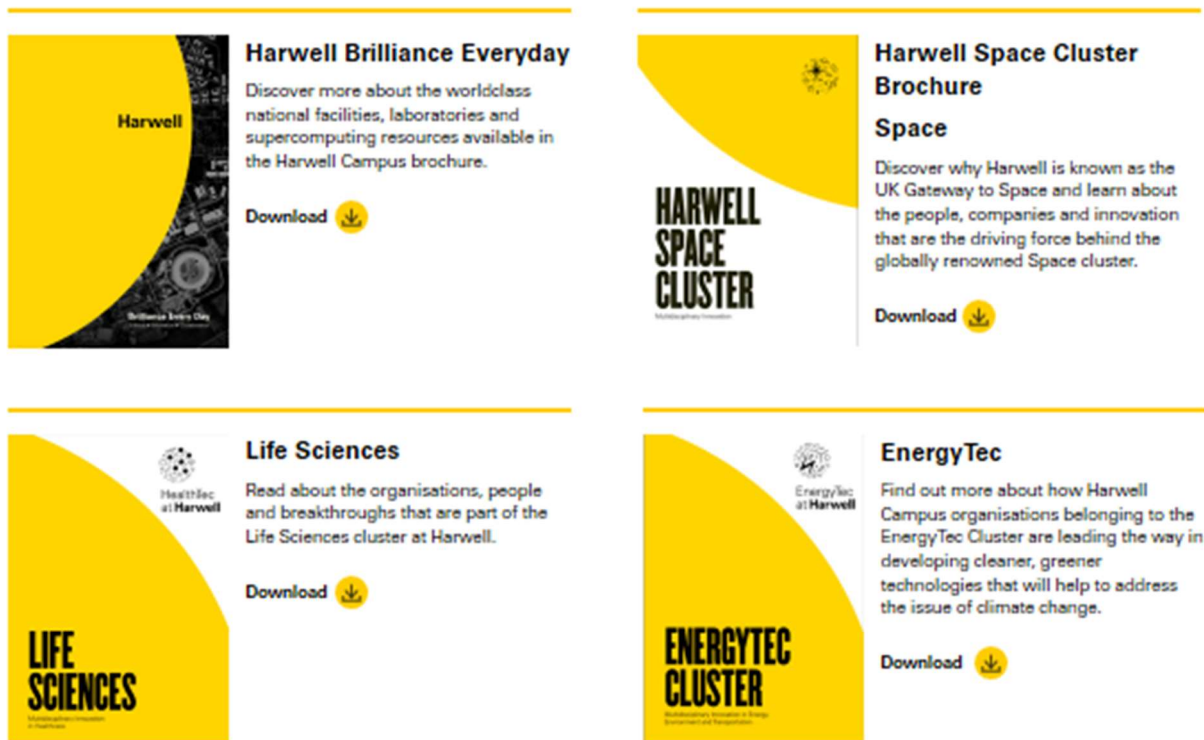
Harwell

Brilliance Every Day

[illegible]

Harwell Brilliance Everyday

Discover more about the worldclass national facilities, laboratories and supercomputing resources available in the Harwell Campus brochure.

Download

HARWELL SPACE CLUSTER

Multidisciplinary Innovation

Harwell Space Cluster Brochure

Space

Discover why Harwell is known as the UK Gateway to Space and learn about the people, companies and innovation that are the driving force behind the globally renowned Space cluster.

Download

HealthTec at Harwell

LIFE SCIENCES

Multidisciplinary Innovation in Healthcare

Life Sciences

Read about the organisations, people and breakthroughs that are part of the Life Sciences cluster at Harwell.

Download

EnergyTec at Harwell

ENERGYTEC CLUSTER

Multidisciplinary Innovation in Energy, Environment and Transportation

EnergyTec

Find out more about how Harwell Campus organisations belonging to the EnergyTec Cluster are leading the way in developing cleaner, greener technologies that will help to address the issue of climate change.

Download